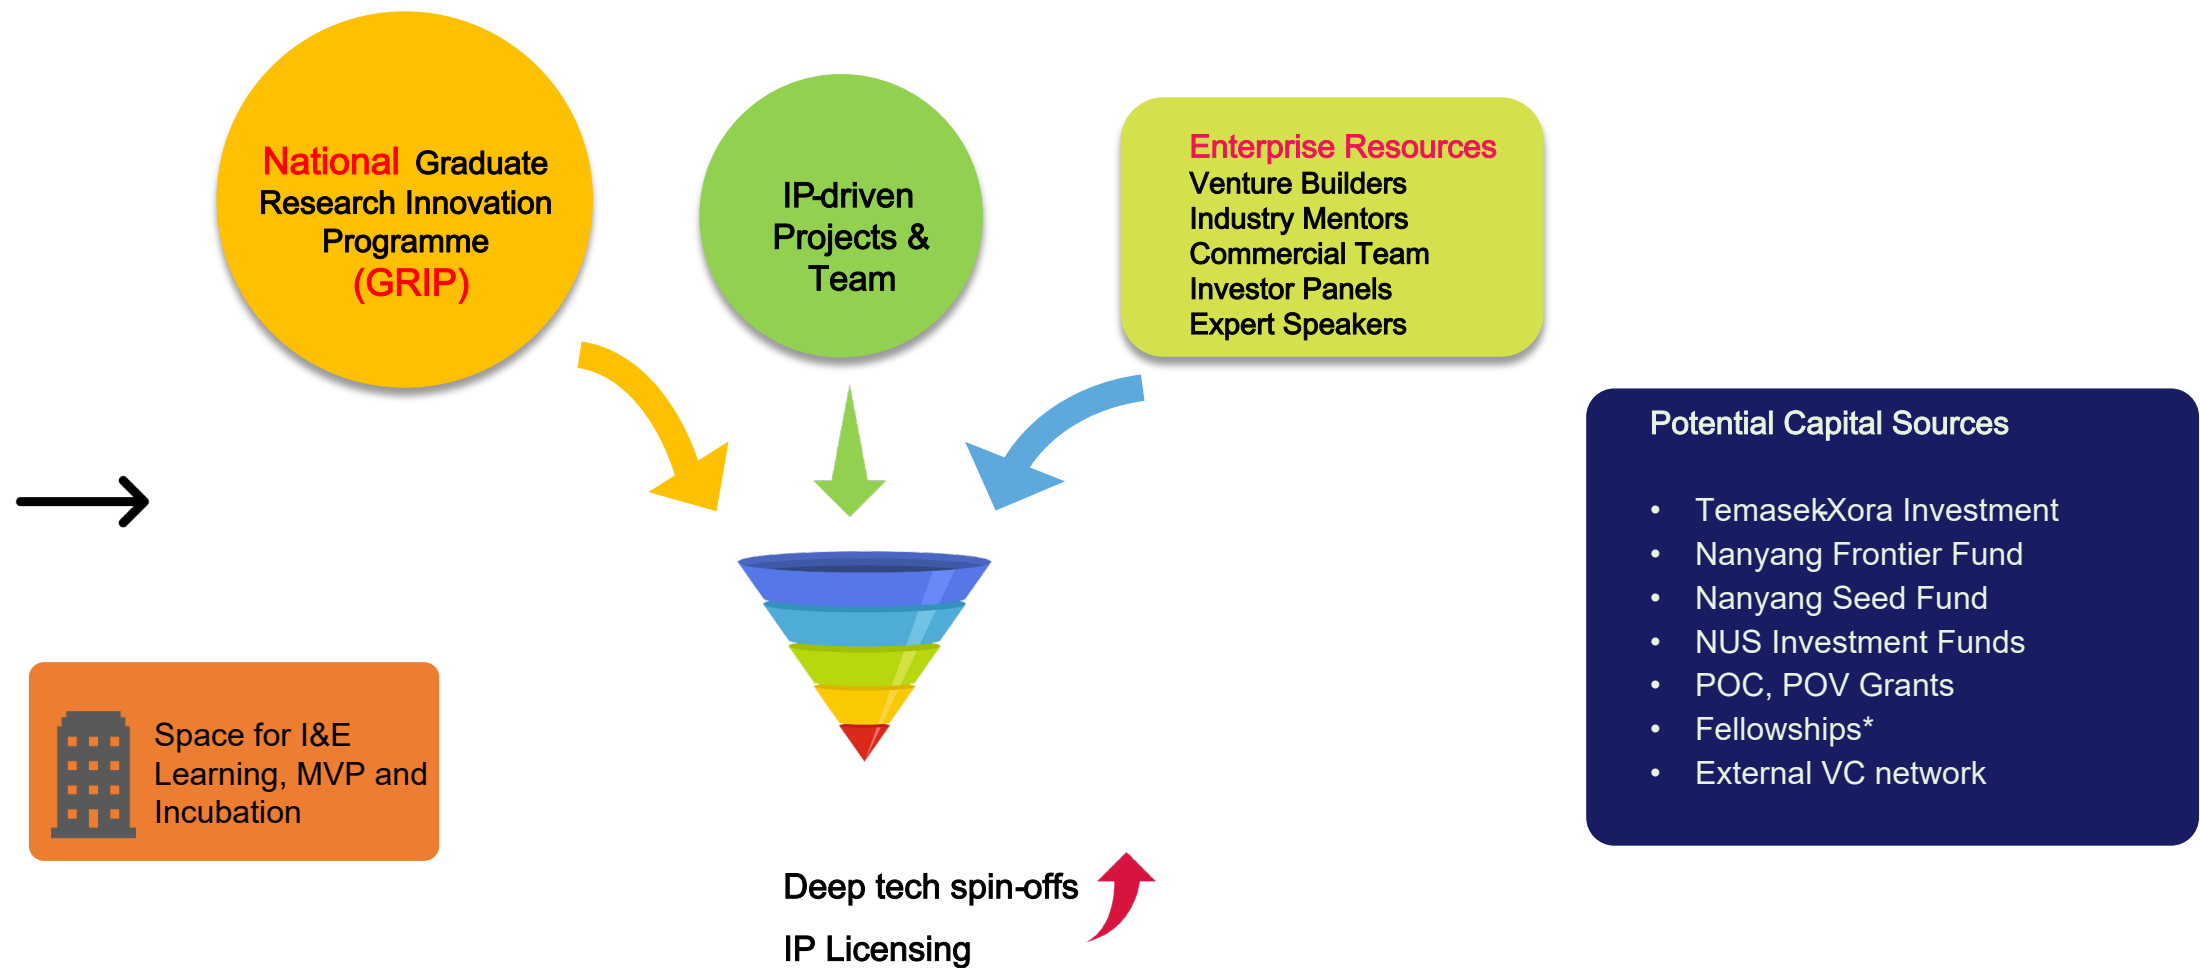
National Graduate Research Innovation Programme (GRIP)

IP-driven Projects & Team

Enterprise Resources
Venture Builders
Industry Mentors
Commercial Team
Investor Panels
Expert Speakers

Potential Capital Sources

- TemasekXora Investment
- Nanyang Frontier Fund
- Nanyang Seed Fund
- NUS Investment Funds
- POC, POV Grants
- Fellowships*
- External VC network

Space for I&E Learning, MVP and Incubation

Deep tech spin-offs

IP Licensing